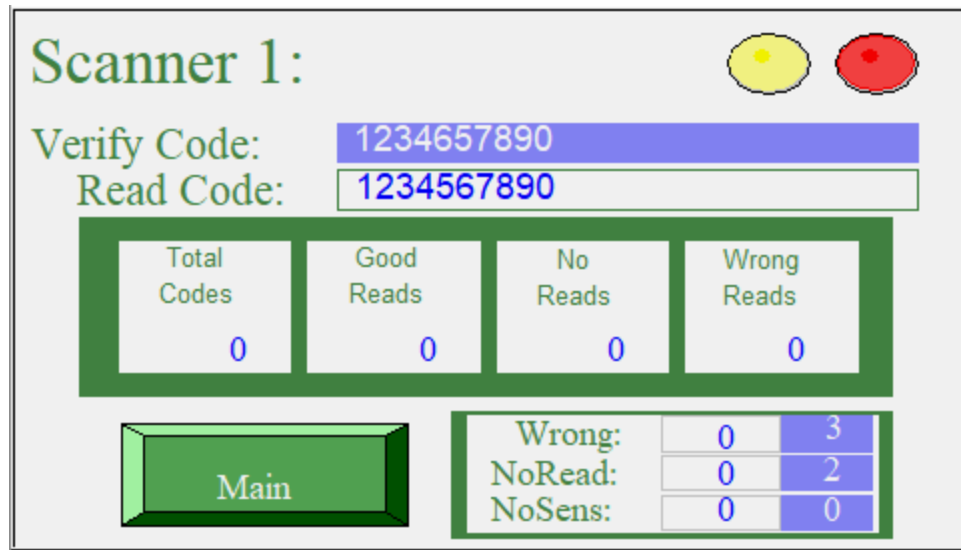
Scanner 1:

Verify Code: 1234657890
Read Code: 1234567890

| Total Codes | Good Reads | No Reads | Wrong Reads |
|---|---|---|---|
| 0 | 0 | 0 | 0 |

Main

| | | |
|---|---|---|
| Wrong: | 0 | 3 |
| NoRead: | 0 | 2 |
| NoSens: | 0 | 0 |